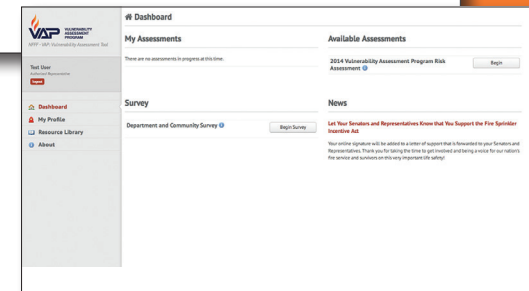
VAP VULNERABILITY ASSESSMENT PROGRAM
NFFF - VAP: Vulnerability Assessment Tool

Test User
Authorized Representative
Logout

Dashboard
My Profile
Resource Library
About

Dashboard

My Assessments

There are no assessments in progress at this time.

Available Assessments

2014 Vulnerability Assessment Program Risk Assessment

Begin

Survey

Department and Community Survey

Begin Survey

News

Let Your Senators and Representatives Know that You Support the Fire Sprinkler Incentive Act

Your online signature will be added to a letter of support that is forwarded to your Senators and Representatives. Thank you for taking the time to get involved and being a voice for our nation's fire service and survivors on this very important life safety!